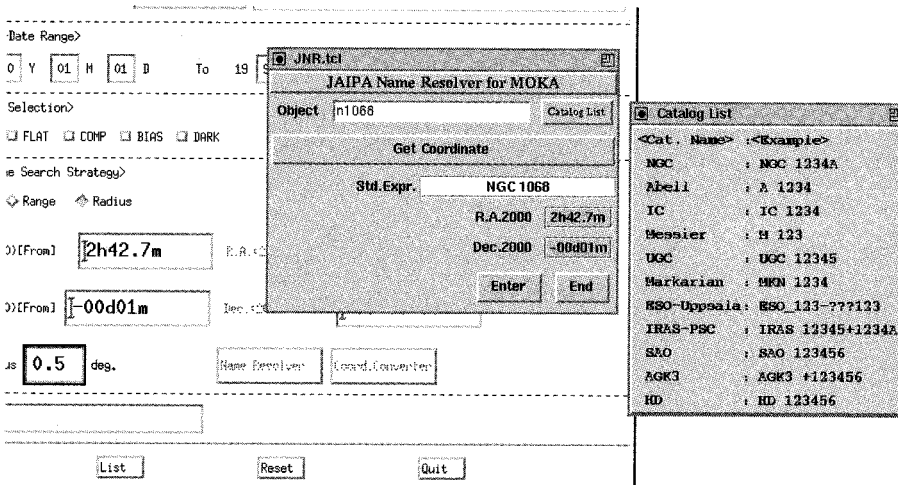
Date Range>

0 Y 01 M 01 D To 19

Selection>

FLAT COMP BIAS DARK

e Search Strategy>

Range Radius

)[From] 2h42.7m R.A.

)[From] -00d01m Dec.

s 0.5 deg. Name Resolver Coord.Converter

List Reset Quit

JNR.tcl

JAIPA Name Resolver for MOKA

Object n1068 Catalog List

Get Coordinate

Std.Expr. NGC 1068

R.A.2000 2h42.7m

Dec.2000 -00d01m

Enter End

Catalog List

| <Cat. Name> | :<Example> |
|---|---|
| NGC | : NGC 1234A |
| Abell | : A 1234 |
| IC | : IC 1234 |
| Messier | : M 123 |
| UGC | : UGC 12345 |
| Markarian | : MKN 1234 |
| ESO-Uppsala | : ESO_123-???123 |
| IRAS-PSC | : IRAS 12345+1234A |
| SAO | : SAO 123456 |
| AGK3 | : AGK3 +123456 |
| HD | : HD 123456 |